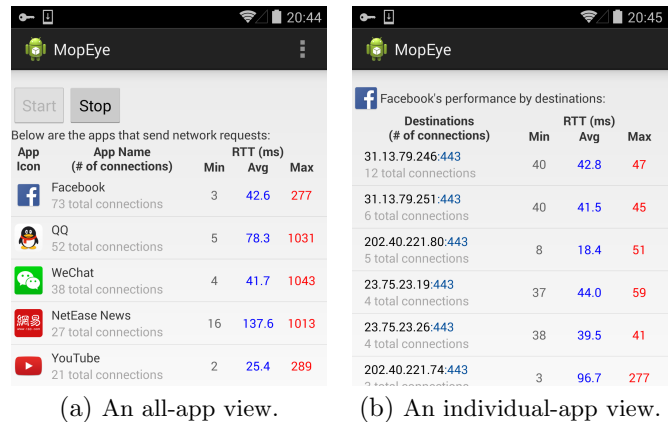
20:44

MopEye

Start Stop

Below are the apps that send network requests:

| App Icon | App Name (# of connections) | Min | Avg | Max |
|---|---|---|---|---|
| | Facebook 73 total connections | 3 | 42.6 | 277 |
| | QQ 52 total connections | 5 | 78.3 | 1031 |
| | WeChat 38 total connections | 4 | 41.7 | 1043 |
| | NetEase News 27 total connections | 16 | 137.6 | 1013 |
| | YouTube 21 total connections | 2 | 25.4 | 289 |

RTT (ms)

(a) An all-app view.

20:45

MopEye

Facebook's performance by destinations:

| Destinations (# of connections) | Min | Avg | Max |
|---|---|---|---|
| 31.13.79.246:443 12 total connections | 40 | 42.8 | 47 |
| 31.13.79.251:443 6 total connections | 40 | 41.5 | 45 |
| 202.40.221.80:443 5 total connections | 8 | 18.4 | 51 |
| 23.75.23.19:443 4 total connections | 37 | 44.0 | 59 |
| 23.75.23.26:443 4 total connections | 38 | 39.5 | 41 |
| 202.40.221.74:443 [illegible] | 3 | 96.7 | 277 |

RTT (ms)

(b) An individual-app view.